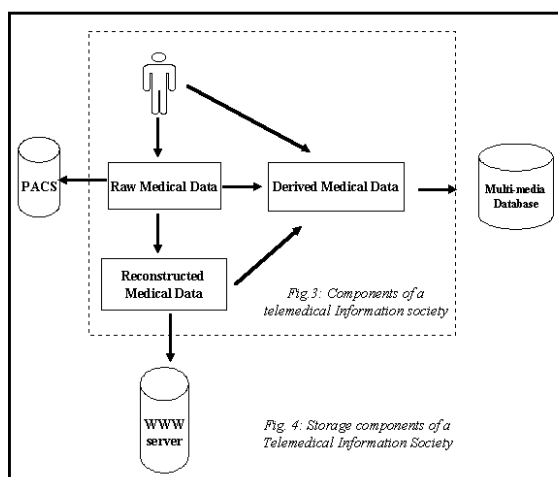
PACS

Raw Medical Data

Derived Medical Data

Multi-media Database

Reconstructed Medical Data

Fig.3: Components of a telemedical Information society

WWW server

Fig. 4: Storage components of a Telemedical Information Society